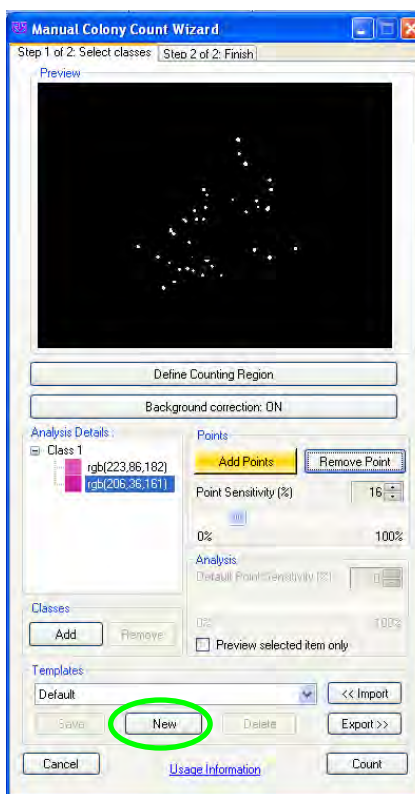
Manual Colony Count Wizard

Step 1 of 2: Select classes | Step 2 of 2: Finish

Preview

Define Counting Region

Background correction: ON

Analysis Details :

Class 1

rgb(223,86,182)

rgb(206,36,161)

Points

Add Points

Remove Point

Point Sensitivity (%)

16

0%

100%

Analysis

Default Point Sensitivity (%)

0

0%

100%

Classes

Add

Remove

Preview selected item only

Templates

Default

<< Import

Save

New

Delete

Export >>

Cancel

Usage Information

Count